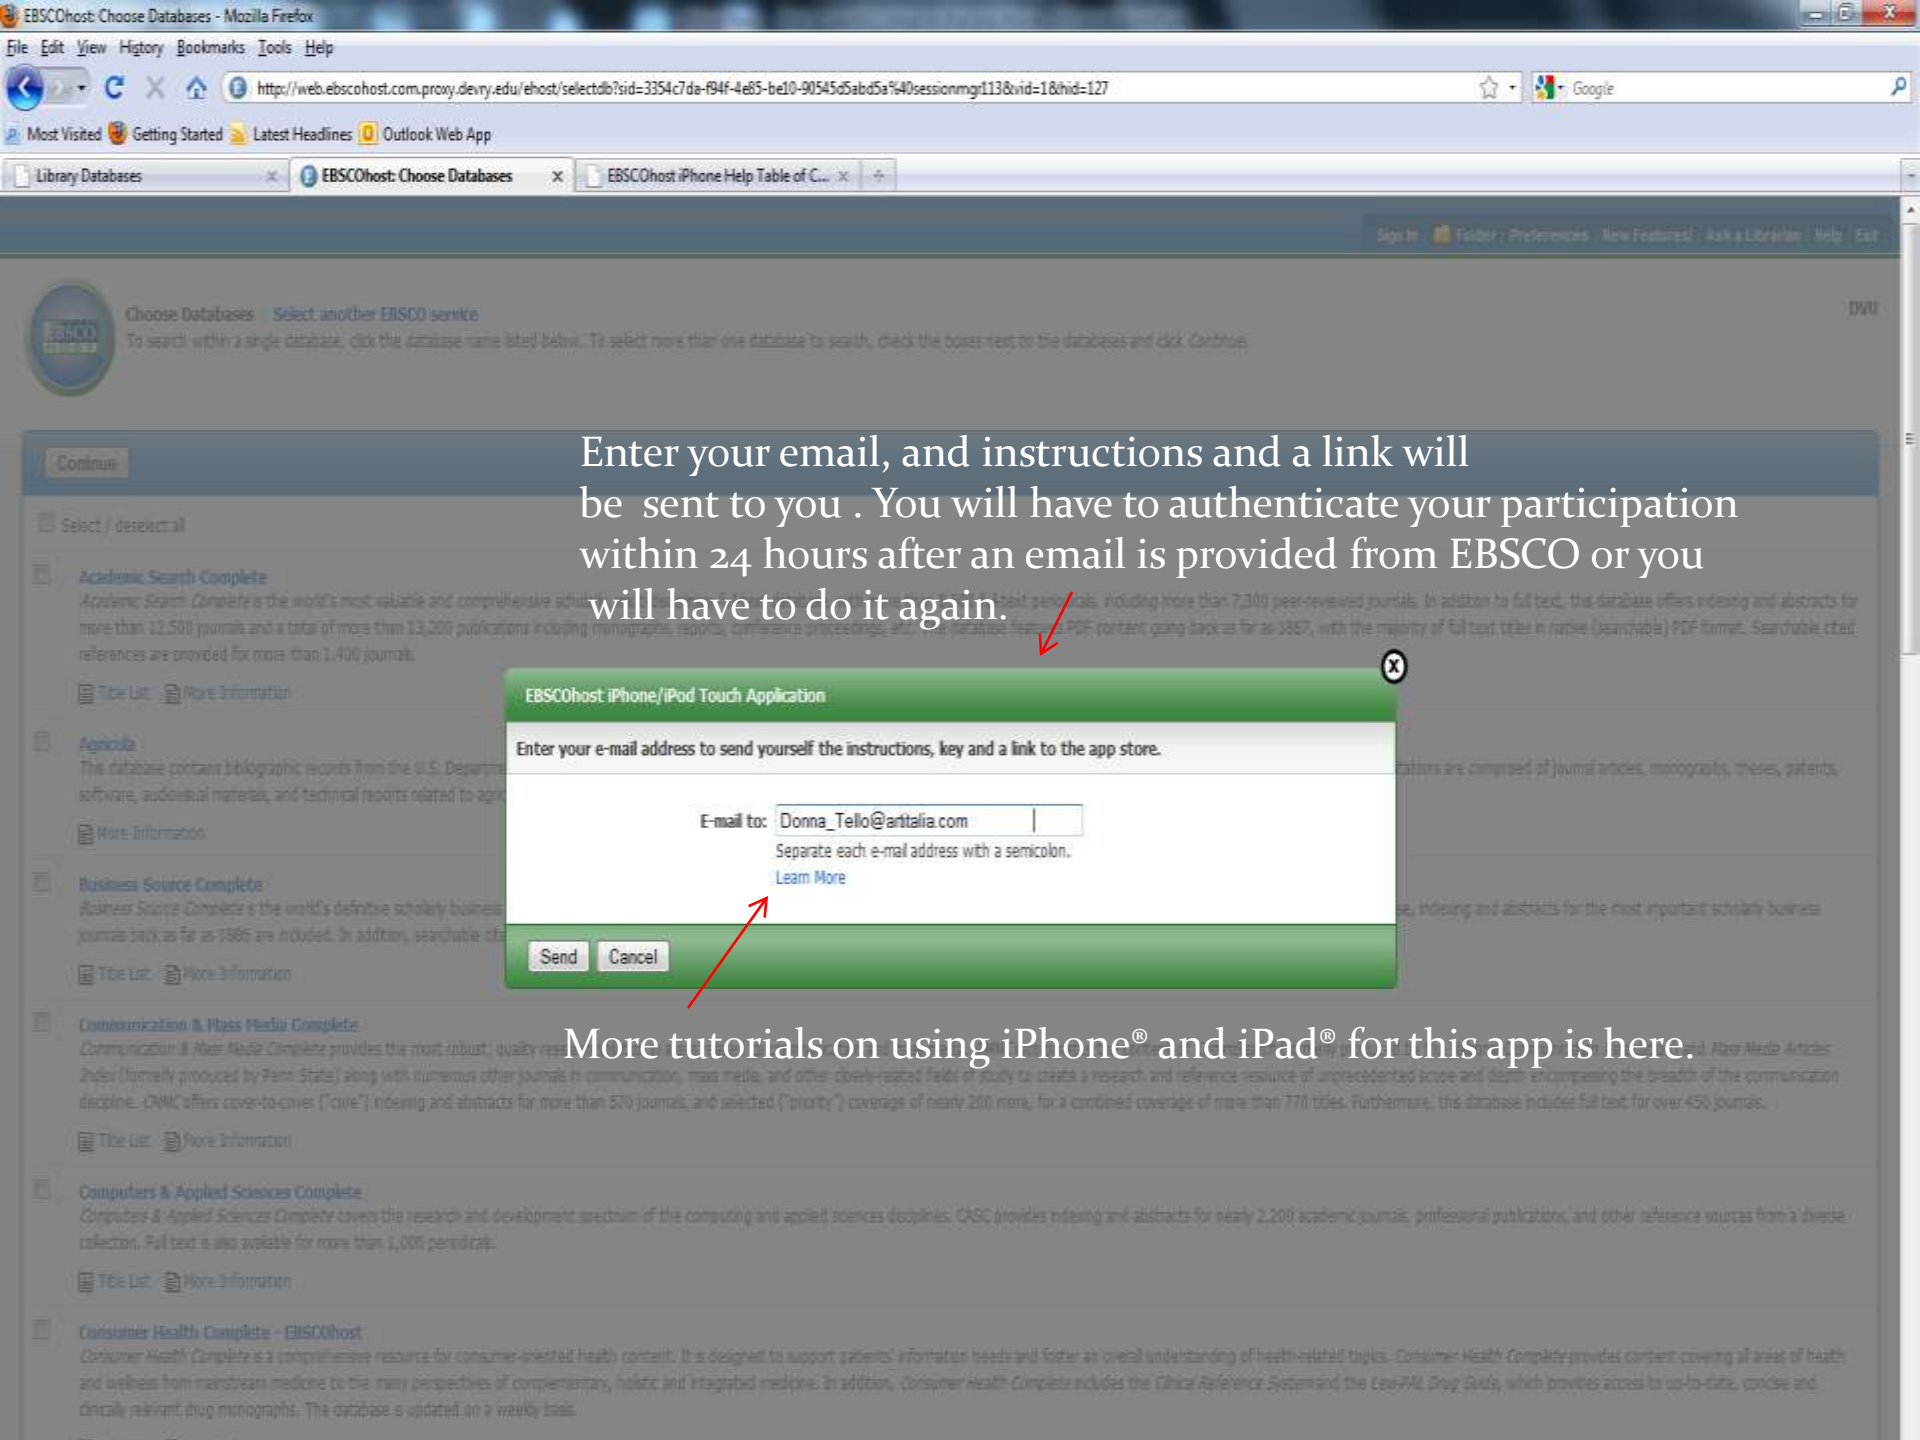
EBSCOhost: Choose Databases - Mozilla Firefox

File Edit View History Bookmarks Tools Help

http://web.ebscohost.com.proxy.devry.edu/ehost/selectdb?sid=3354c7da-f94f-4e85-be10-90545d5abd5a%40sessionmgr113&vid=1&hid=127

Google

Most Visited Getting Started Latest Headlines Outlook Web App

Library Databases

EBSCOhost: Choose Databases

EBSCOhost iPhone Help Table of C...

Sign In Folder Preferences New Features! Ask a Librarian Help Exit

Choose Databases Select another EBSCO service

To search within a single database, click the database name listed below. To select more than one database to search, check the boxes next to the databases and click Continue.

DVU

Continue

Select / deselect all

Academic Search Complete

Title List More Information

Agricola

More Information

Business Source Complete

Title List More Information

Communication & Mass Media Complete

Title List More Information

Computers & Applied Sciences Complete

Title List More Information

Consumer Health Complete - EBSCOhost

Enter your email, and instructions and a link will be sent to you . You will have to authenticate your participation within 24 hours after an email is provided from EBSCO or you will have to do it again.

EBSCOhost iPhone/iPod Touch Application

Enter your e-mail address to send yourself the instructions, key and a link to the app store.

E-mail to: Donna_Tello@aritalia.com

Separate each e-mail address with a semicolon.

Learn More

Send Cancel

More tutorials on using iPhone® and iPad® for this app is here.